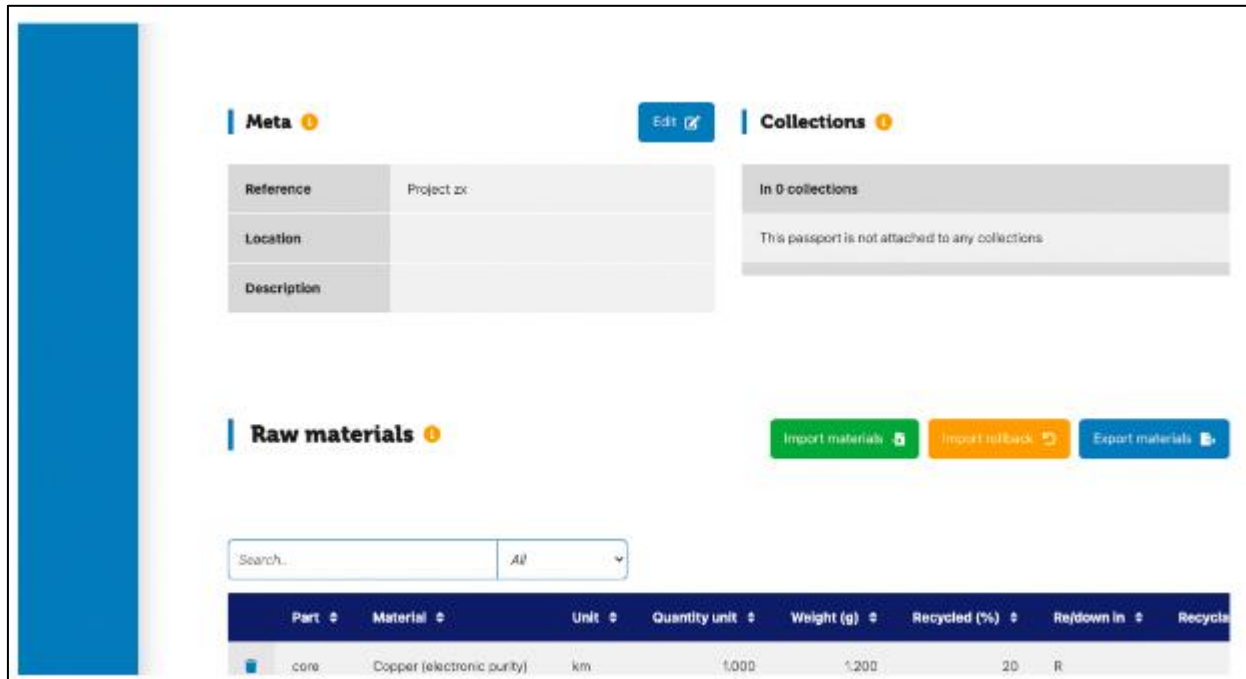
Meta

Edit

| Reference | Project zx |
|---|---|
| Location | |
| Description | |

Collections

In 0 collections

This passport is not attached to any collections

Raw materials

Import materials

Import rollback

Export materials

Search..

All

| | Part | Material | Unit | Quantity unit | Weight (g) | Recycled (%) | Re/down in | Recycla |
|---|---|---|---|---|---|---|---|---|
| | core | Copper (electronic purity) | km | 1,000 | 1,200 | 20 | R | |